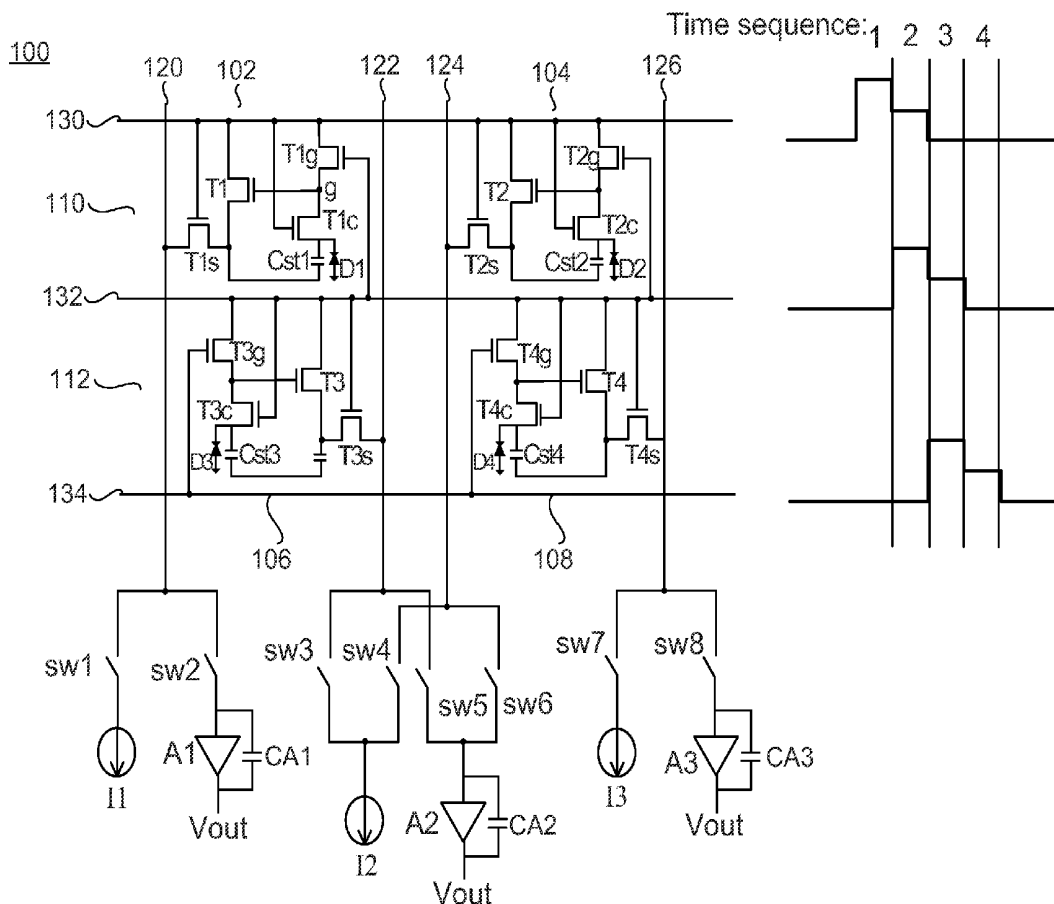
100

Time sequence: 1 2 3 4

120 102 122 124 104 126

130

110

132

112

134

T1g
T1
g
T1c
T1s
Cst1
D1

T2g
T2
T2c
T2s
Cst2
D2

T3g
T3
T3c
D3
Cst3
T3s

T4g
T4
T4c
D4
Cst4
T4s

106

108

sw1 sw2 sw3 sw4 sw5 sw6 sw7 sw8

I1
A1
CA1
Vout

I2
A2
CA2
Vout

I3
A3
CA3
Vout